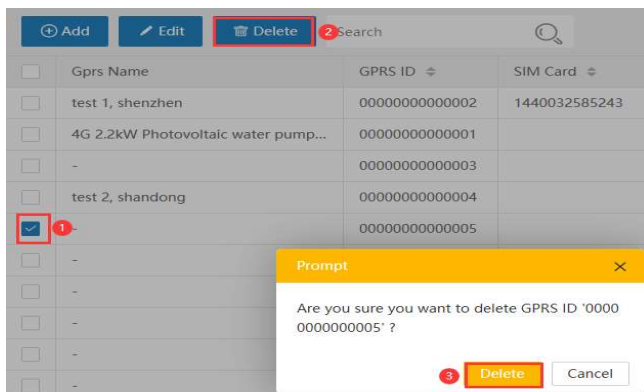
⊕ Add | Edit | Delete | 2 Search

| | Gprs Name | GPRS ID | SIM Card |
|---|---|---|---|
| | test 1, shenzhen | 00000000000002 | 1440032585243 |
| | 4G 2.2kW Photovoltaic water pump... | 00000000000001 | |
| | - | 00000000000003 | |
| | test 2, shandong | 00000000000004 | |
| 1 | - | 00000000000005 | |
| | - | | |
| | - | | |
| | - | | |
| | - | | |
| | - | | |

Prompt ×

Are you sure you want to delete GPRS ID '0000 0000000005' ?

3 Delete | Cancel